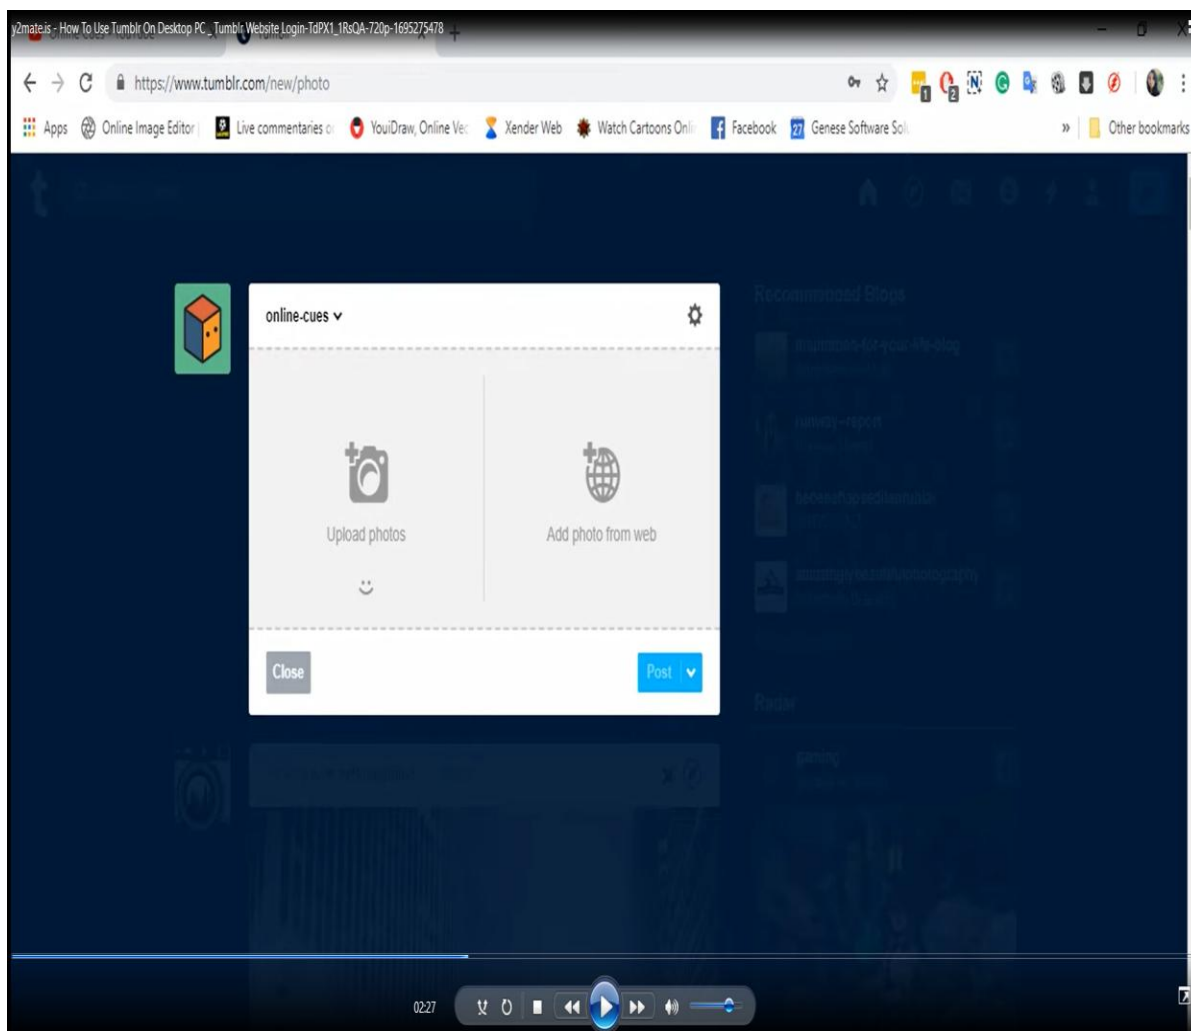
y2mate.is - How To Use Tumblr On Desktop PC _ Tumblr Website Login-TdPX1_1RsQA-720p-1695275478

https://www.tumblr.com/new/photo

Apps
Online Image Editor
Live commentaries o
YouiDraw, Online Vec
Xender Web
Watch Cartoons Onli
Facebook
Genese Software Sol
Other bookmarks

online-cues

Upload photos

Add photo from web

Close

Post

Recommended Blogs

Radar

02:27